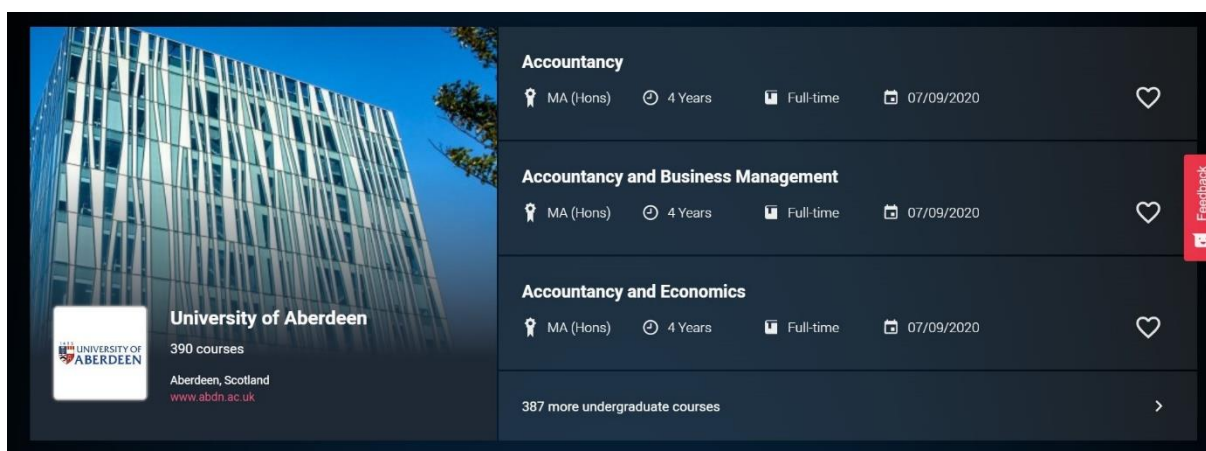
UNIVERSITY OF ABERDEEN

University of Aberdeen

390 courses

Aberdeen, Scotland

www.abdn.ac.uk

Accountancy

MA (Hons) 4 Years Full-time 07/09/2020

Accountancy and Business Management

MA (Hons) 4 Years Full-time 07/09/2020

Accountancy and Economics

MA (Hons) 4 Years Full-time 07/09/2020

387 more undergraduate courses

Feedback